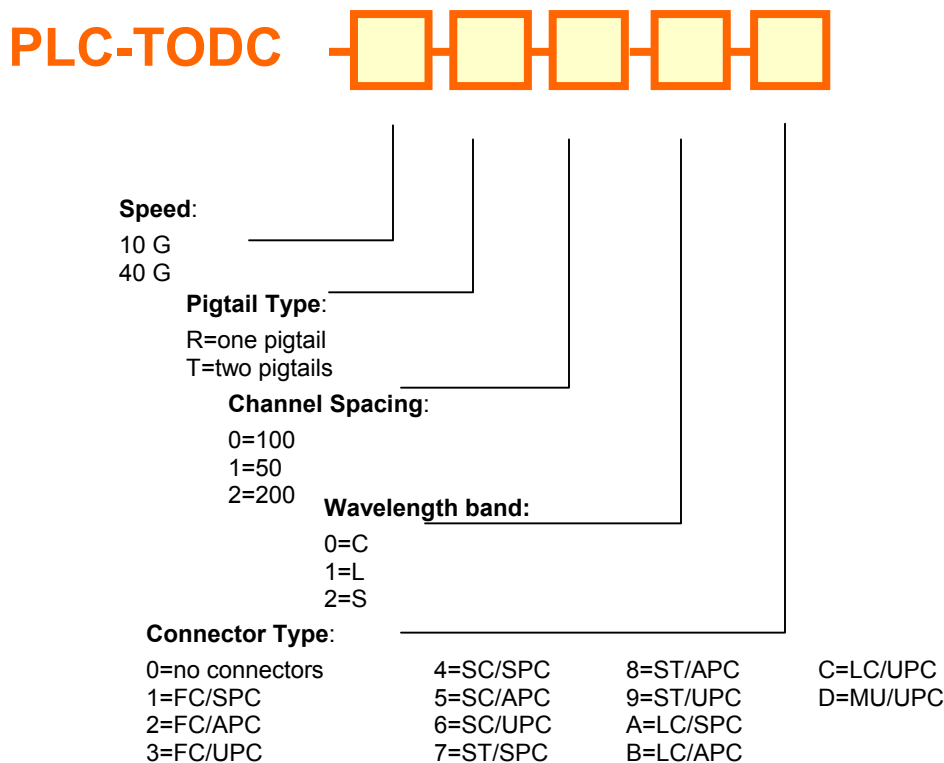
PLC-TODC

**Speed**:

10 G
40 G

**Pigtail Type**:

R=one pigtail
T=two pigtails

**Channel Spacing**:

0=100
1=50
2=200

**Wavelength band:**

0=C
1=L
2=S

**Connector Type**:

0=no connectors
1=FC/SPC
2=FC/APC
3=FC/UPC

4=SC/SPC
5=SC/APC
6=SC/UPC
7=ST/SPC

8=ST/APC
9=ST/UPC
A=LC/SPC
B=LC/APC

C=LC/UPC
D=MU/UPC